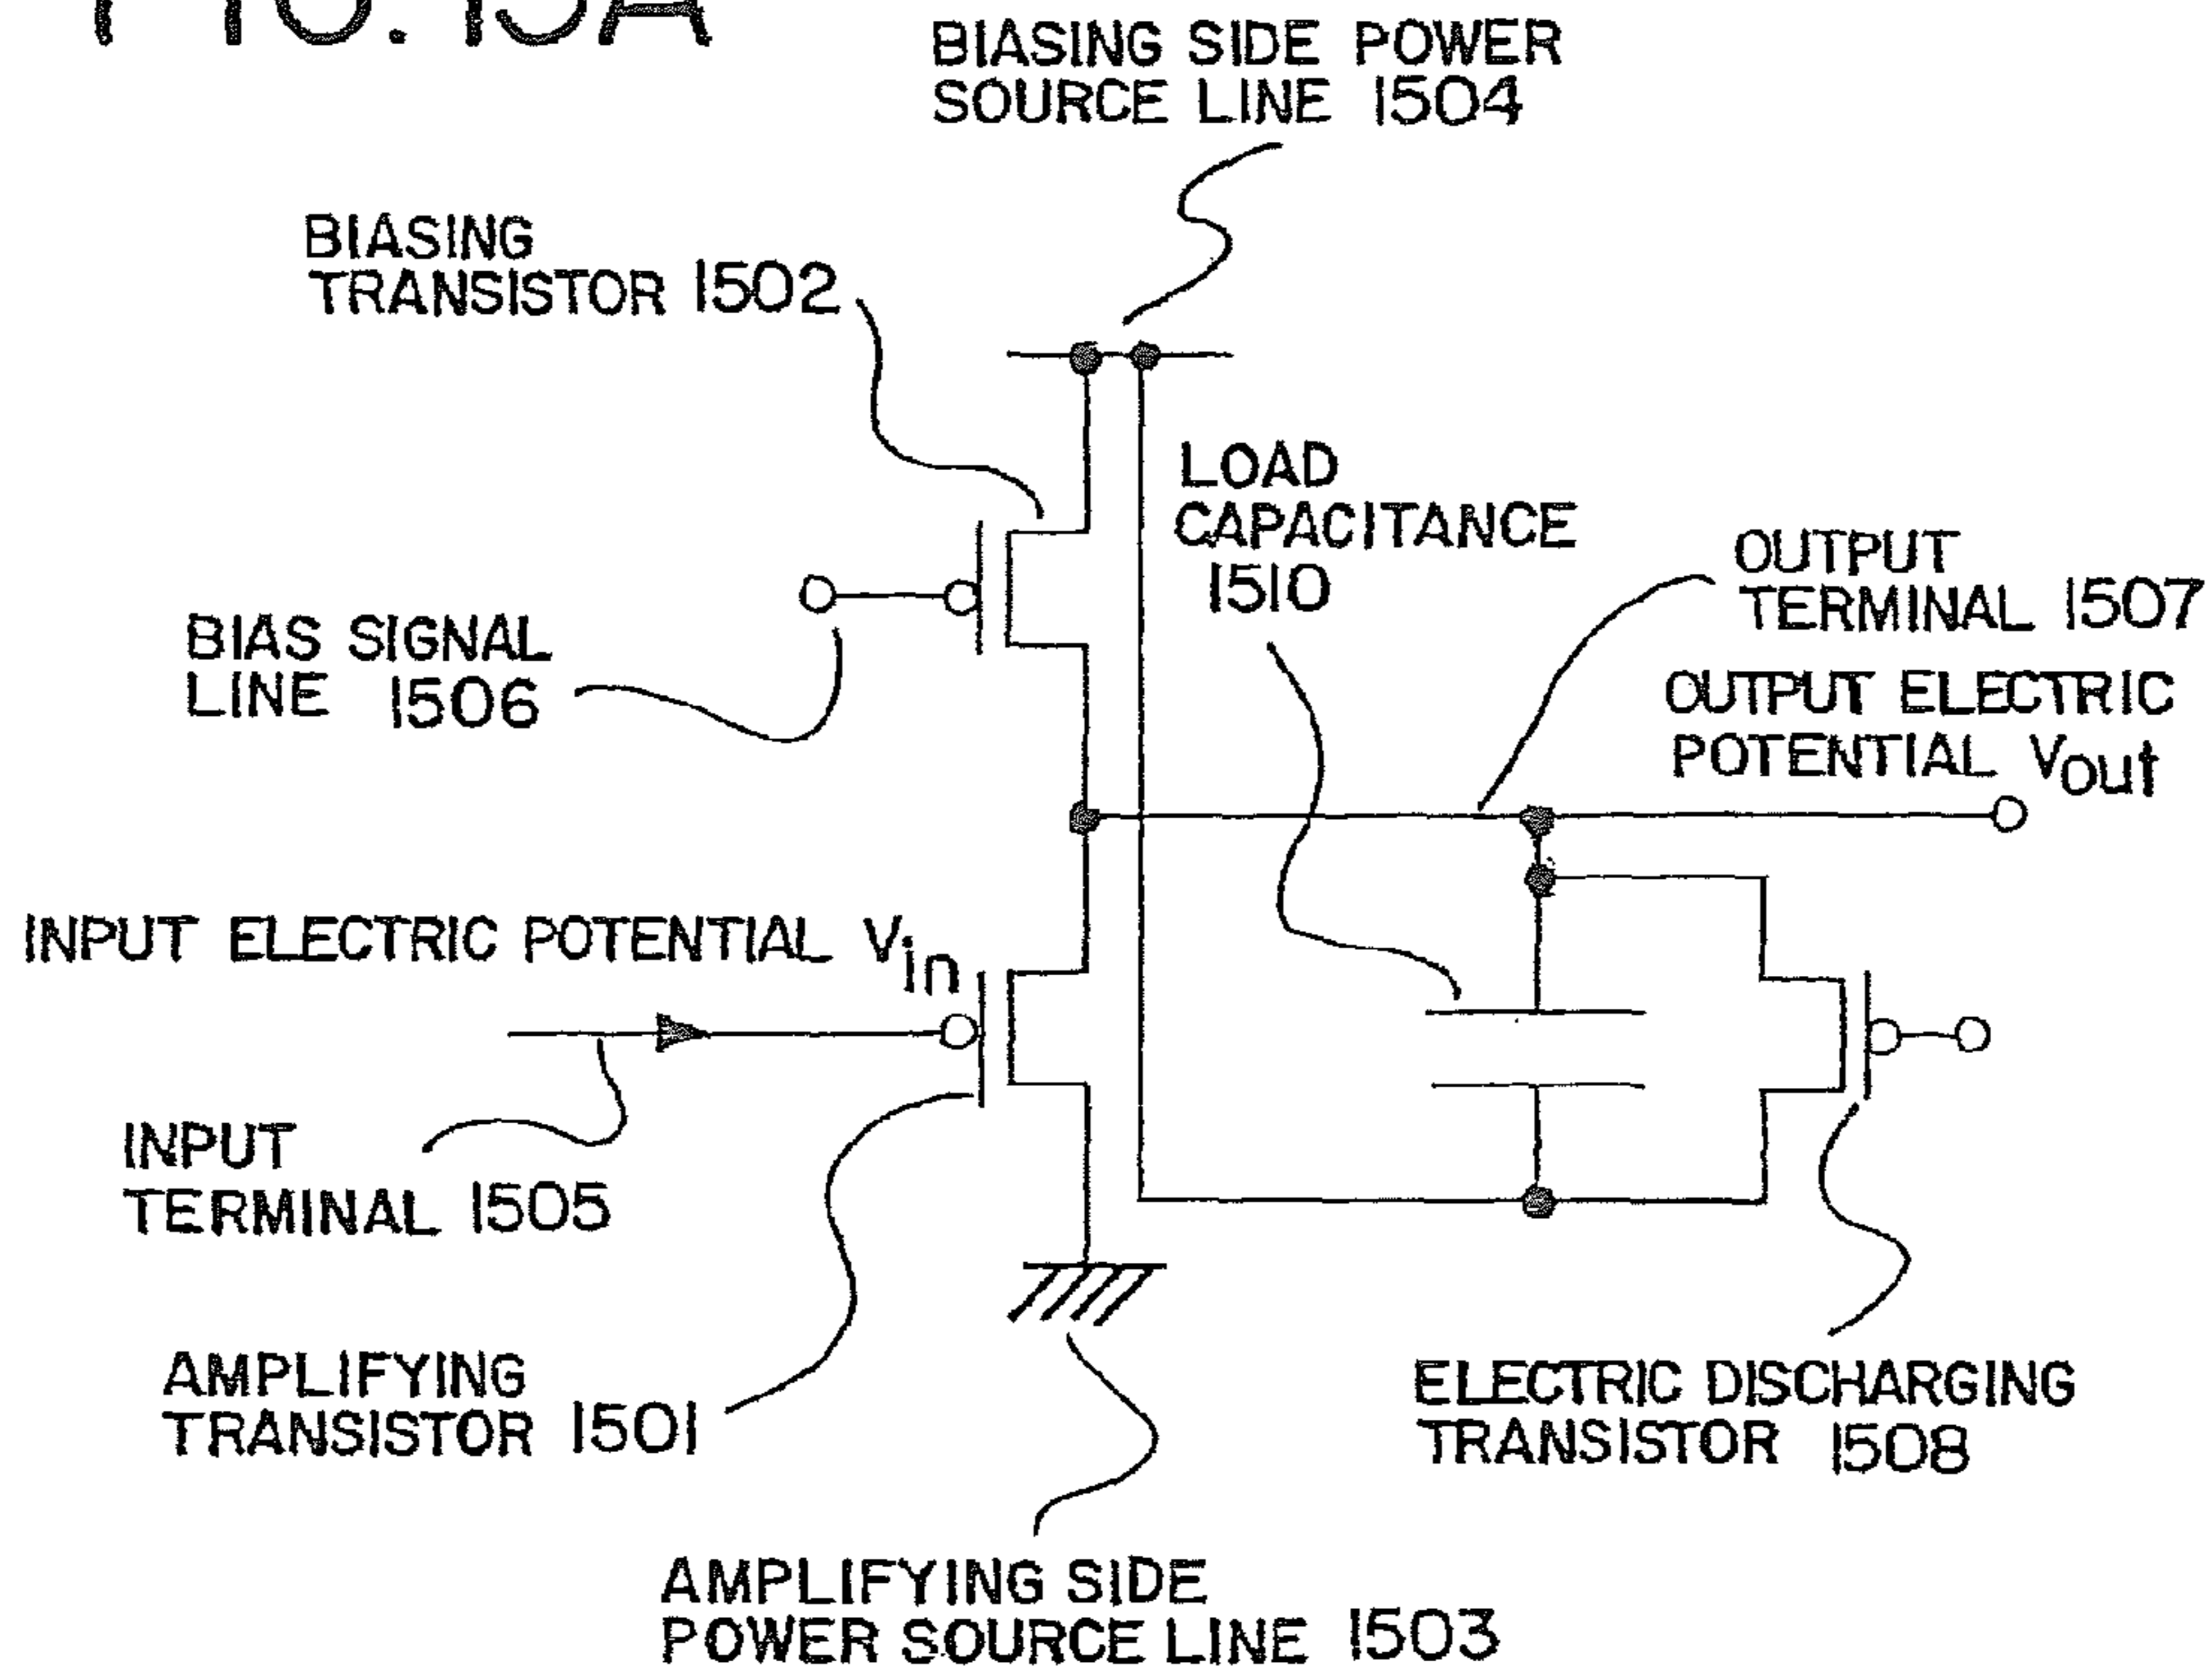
FIG. 15A

BIASING SIDE POWER SOURCE LINE 1504

BIASING TRANSISTOR 1502

LOAD CAPACITANCE 1510

OUTPUT TERMINAL 1507

BIAS SIGNAL LINE 1506

OUTPUT ELECTRIC POTENTIAL $V_{out}$

INPUT ELECTRIC POTENTIAL $V_{in}$

INPUT TERMINAL 1505

AMPLIFYING TRANSISTOR 1501

ELECTRIC DISCHARGING TRANSISTOR 1508

AMPLIFYING SIDE POWER SOURCE LINE 1503